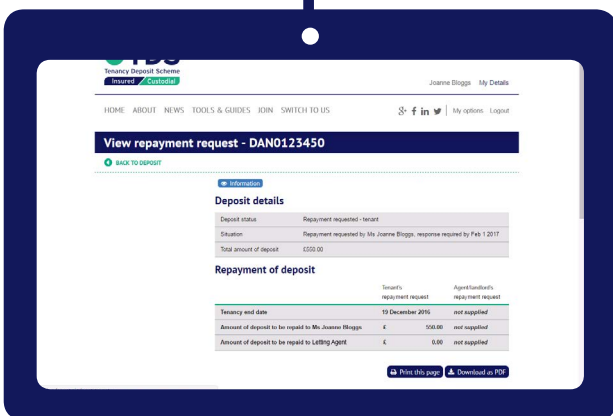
TDS
Tenancy Deposit Scheme
Insured Custodial

Joanne Bloggs My Details

HOME ABOUT NEWS TOOLS & GUIDES JOIN SWITCH TO US

My options Logout

View repayment request - DAN0123450

BACK TO DEPOSIT

Information

Deposit details

| Deposit status | Repayment requested - tenant |
|---|---|
| Situation | Repayment requested by Ms Joanne Bloggs, response required by Feb 1 2017 |
| Total amount of deposit | £550.00 |

Repayment of deposit

| | Tenant's repayment request | Agent/landlord's repayment request |
|---|---|---|
| Tenancy end date | 19 December 2016 | not supplied |
| Amount of deposit to be repaid to Ms Joanne Bloggs | £ 550.00 | not supplied |
| Amount of deposit to be repaid to Letting Agent | £ 0.00 | not supplied |

Print this page Download as PDF